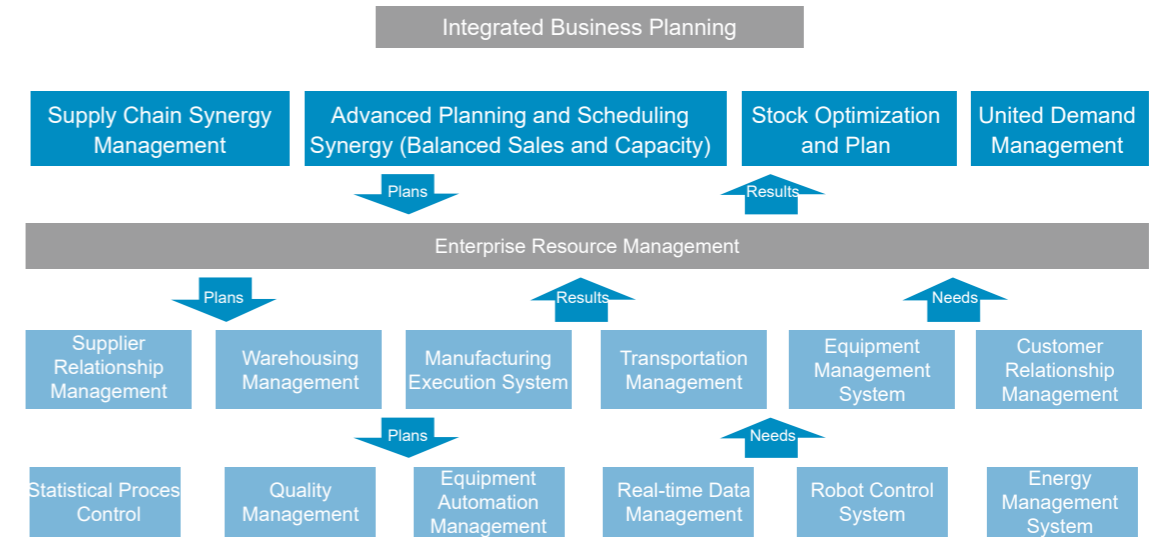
Integrated Business Planning

Supply Chain Synergy Management

Advanced Planning and Scheduling Synergy (Balanced Sales and Capacity)

Stock Optimization and Plan

United Demand Management

Plans

Results

Enterprise Resource Management

Plans

Results

Needs

Supplier Relationship Management

Warehousing Management

Manufacturing Execution System

Transportation Management

Equipment Management System

Customer Relationship Management

Plans

Needs

Statistical Proces Control

Quality Management

Equipment Automation Management

Real-time Data Management

Robot Control System

Energy Management System